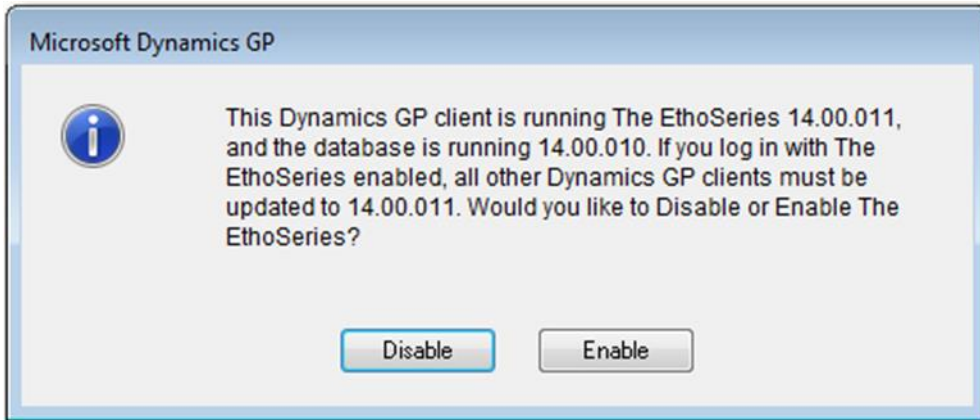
Microsoft Dynamics GP

This Dynamics GP client is running The EthoSeries 14.00.011, and the database is running 14.00.010. If you log in with The EthoSeries enabled, all other Dynamics GP clients must be updated to 14.00.011. Would you like to Disable or Enable The EthoSeries?

Disable

Enable